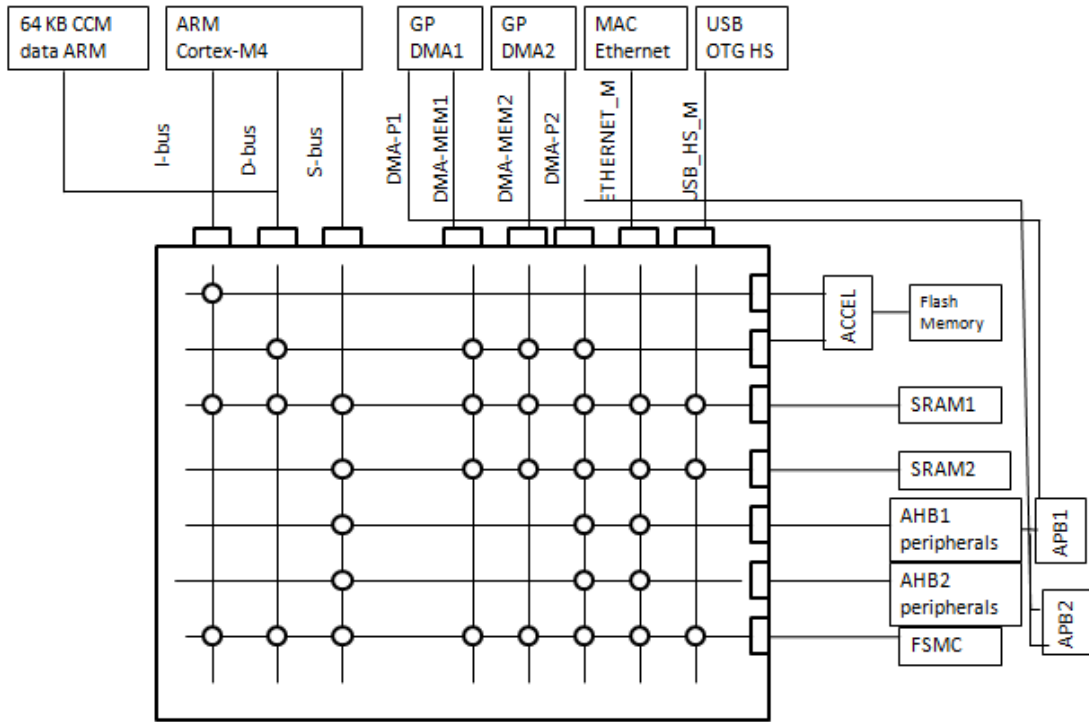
64 KB CCM data ARM

ARM Cortex-M4

GP DMA1

GP DMA2

MAC Ethernet

USB OTG HS

I-bus

D-bus

S-bus

DMA-P1

DMA-MEM1

DMA-MEM2

DMA-P2

ETHERNET_M

USB_HS_M

ACCEL

Flash Memory

SRAM1

SRAM2

AHB1 peripherals

APB1

AHB2 peripherals

APB2

FSMC